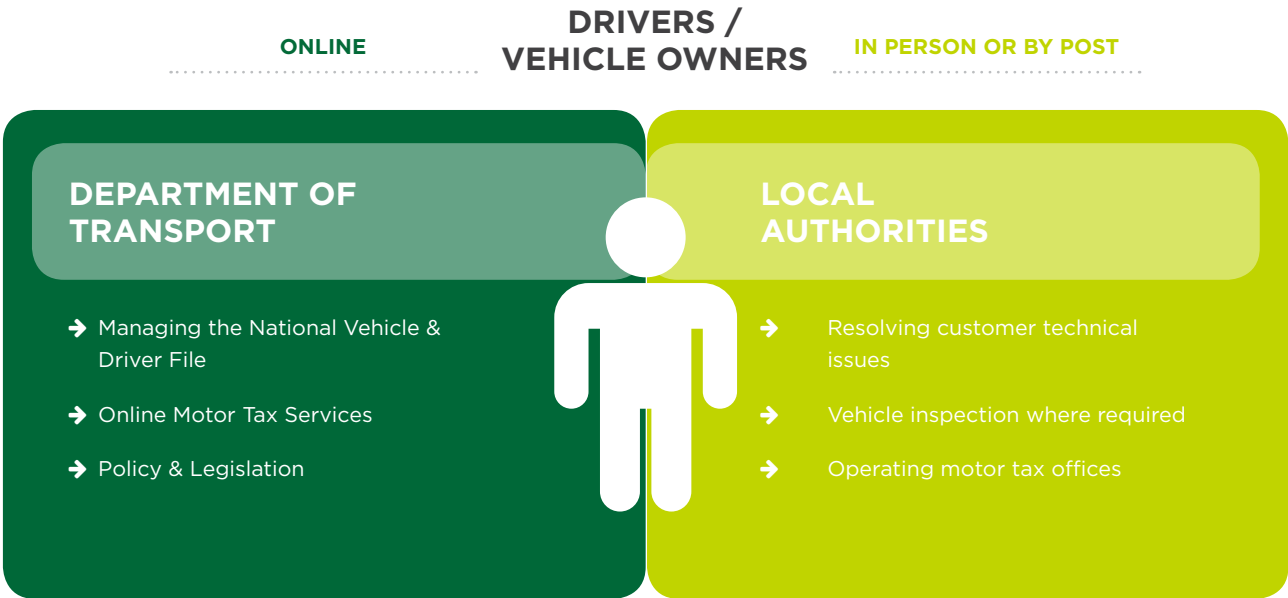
DRIVERS / VEHICLE OWNERS

ONLINE

IN PERSON OR BY POST

DEPARTMENT OF TRANSPORT

➔ Managing the National Vehicle & Driver File

➔ Online Motor Tax Services

➔ Policy & Legislation

LOCAL AUTHORITIES

➔ Resolving customer technical issues

➔ Vehicle inspection where required

➔ Operating motor tax offices